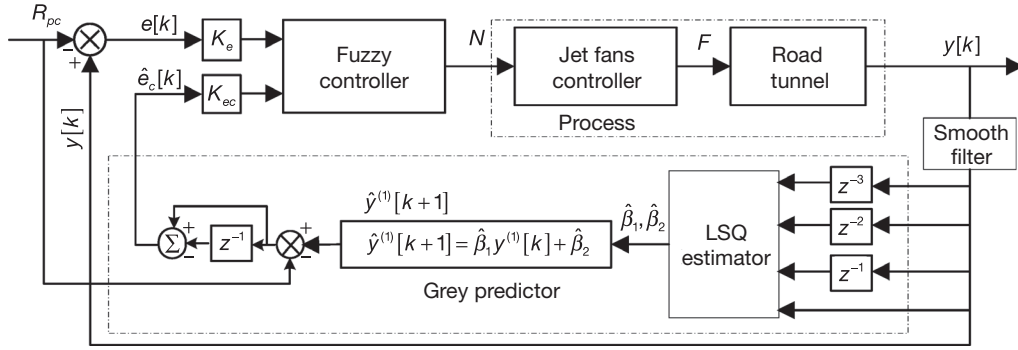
$R_{pc}$
$-$
$+$
$e[k]$
$K_e$
Fuzzy controller
$\hat{e}_c[k]$
$K_{ec}$
$N$
Jet fans controller
$F$
Road tunnel
Process
$y[k]$
$y[k]$
Smooth filter
$z^{-3}$
$z^{-2}$
$z^{-1}$
LSQ estimator
$\hat{\beta}_1, \hat{\beta}_2$
$\hat{y}^{(1)}[k+1]$
$\hat{y}^{(1)}[k+1] = \hat{\beta}_1 y^{(1)}[k] + \hat{\beta}_2$
$\Sigma$
$+$
$-$
$z^{-1}$
$+$
$-$
Grey predictor